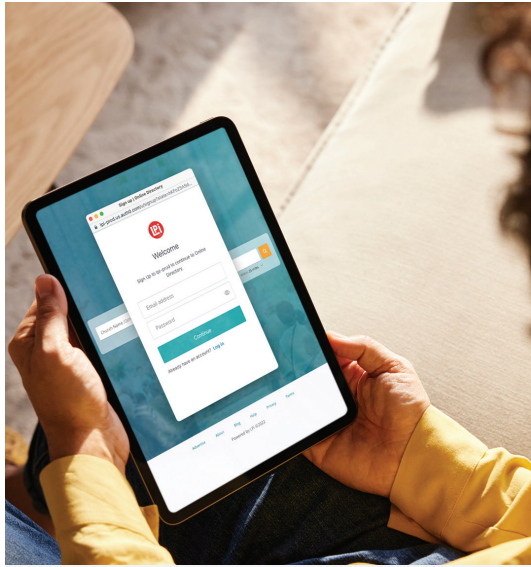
Sign Up | Online Directory

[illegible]

Welcome

Sign Up to go.ipnd to continue to Online Directory.

Email address

Password

Continue

Already have an account? Log in

Church Name

Features About Blog Help Privacy Terms

Powered by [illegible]